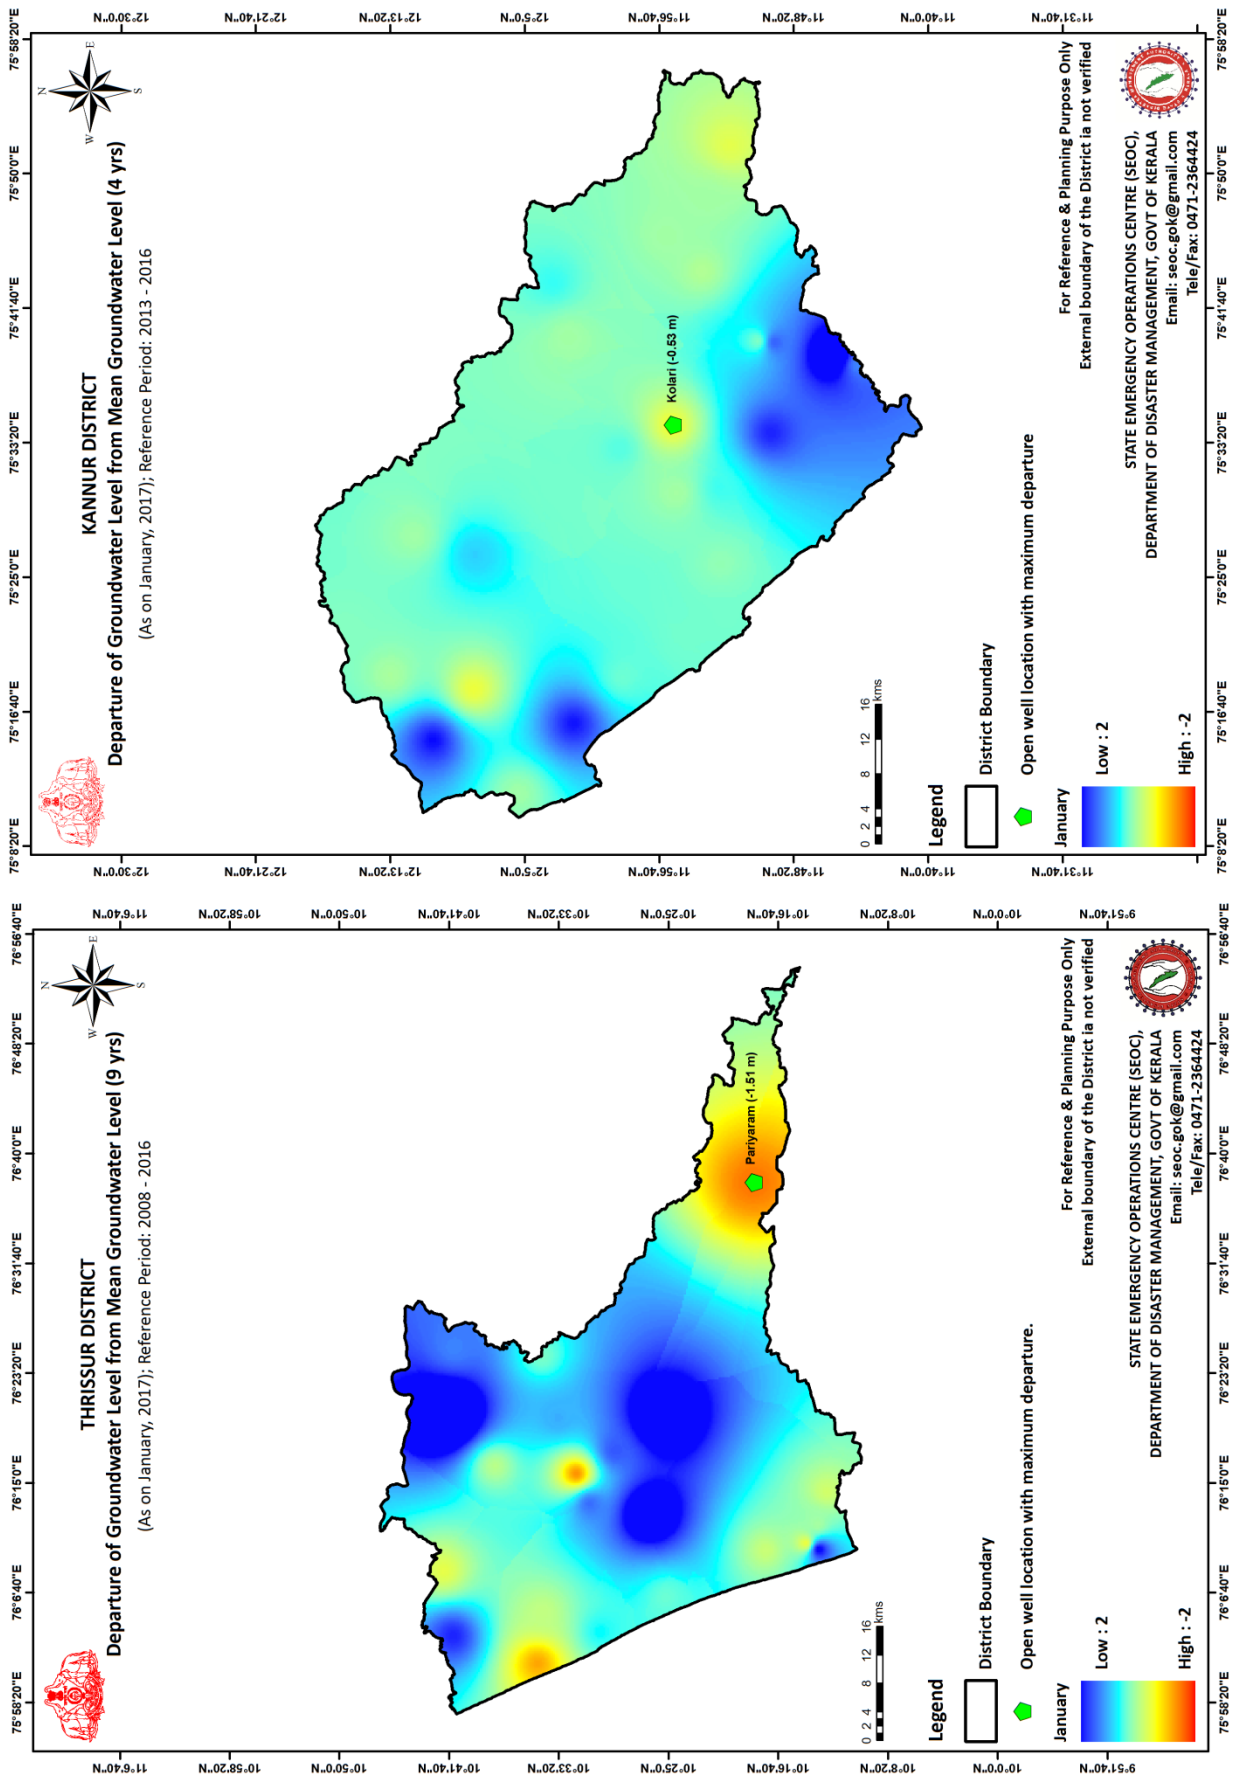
KANNUR DISTRICT
Departure of Groundwater Level from Mean Groundwater Level (4 yrs)
(As on January, 2017); Reference Period: 2013 - 2016

Kolari (-0.53 m)

Legend
District Boundary
Open well location with maximum departure
January
Low : 2
High : -2

0 2 4 8 12 16 kms

For Reference & Planning Purpose Only
External boundary of the District ia not verified

STATE EMERGENCY OPERATIONS CENTRE (SEOC),
DEPARTMENT OF DISASTER MANAGEMENT, GOVT OF KERALA
Email: seoc.gok@gmail.com
Tele/Fax: 0471-2364424

75°8'20"E 75°16'40"E 75°25'0"E 75°33'20"E 75°41'40"E 75°50'0"E 75°58'20"E
12°30'0"N 12°21'40"N 12°13'20"N 12°5'0"N 11°56'40"N 11°48'20"N 11°40'0"N 11°31'40"N

THRISSUR DISTRICT
Departure of Groundwater Level from Mean Groundwater Level (9 yrs)
(As on January, 2017); Reference Period: 2008 - 2016

Pariyaram (-1.51 m)

Legend
District Boundary
Open well location with maximum departure.
January
Low : 2
High : -2

0 2 4 8 12 16 kms

For Reference & Planning Purpose Only
External boundary of the District ia not verified

STATE EMERGENCY OPERATIONS CENTRE (SEOC),
DEPARTMENT OF DISASTER MANAGEMENT, GOVT OF KERALA
Email: seoc.gok@gmail.com
Tele/Fax: 0471-2364424

75°58'20"E 76°6'40"E 76°15'0"E 76°23'20"E 76°31'40"E 76°40'0"E 76°48'20"E 76°56'40"E
11°6'40"N 10°58'20"N 10°50'0"N 10°41'40"N 10°33'20"N 10°25'0"N 10°16'40"N 10°8'20"N 10°0'0"N 9°51'40"N